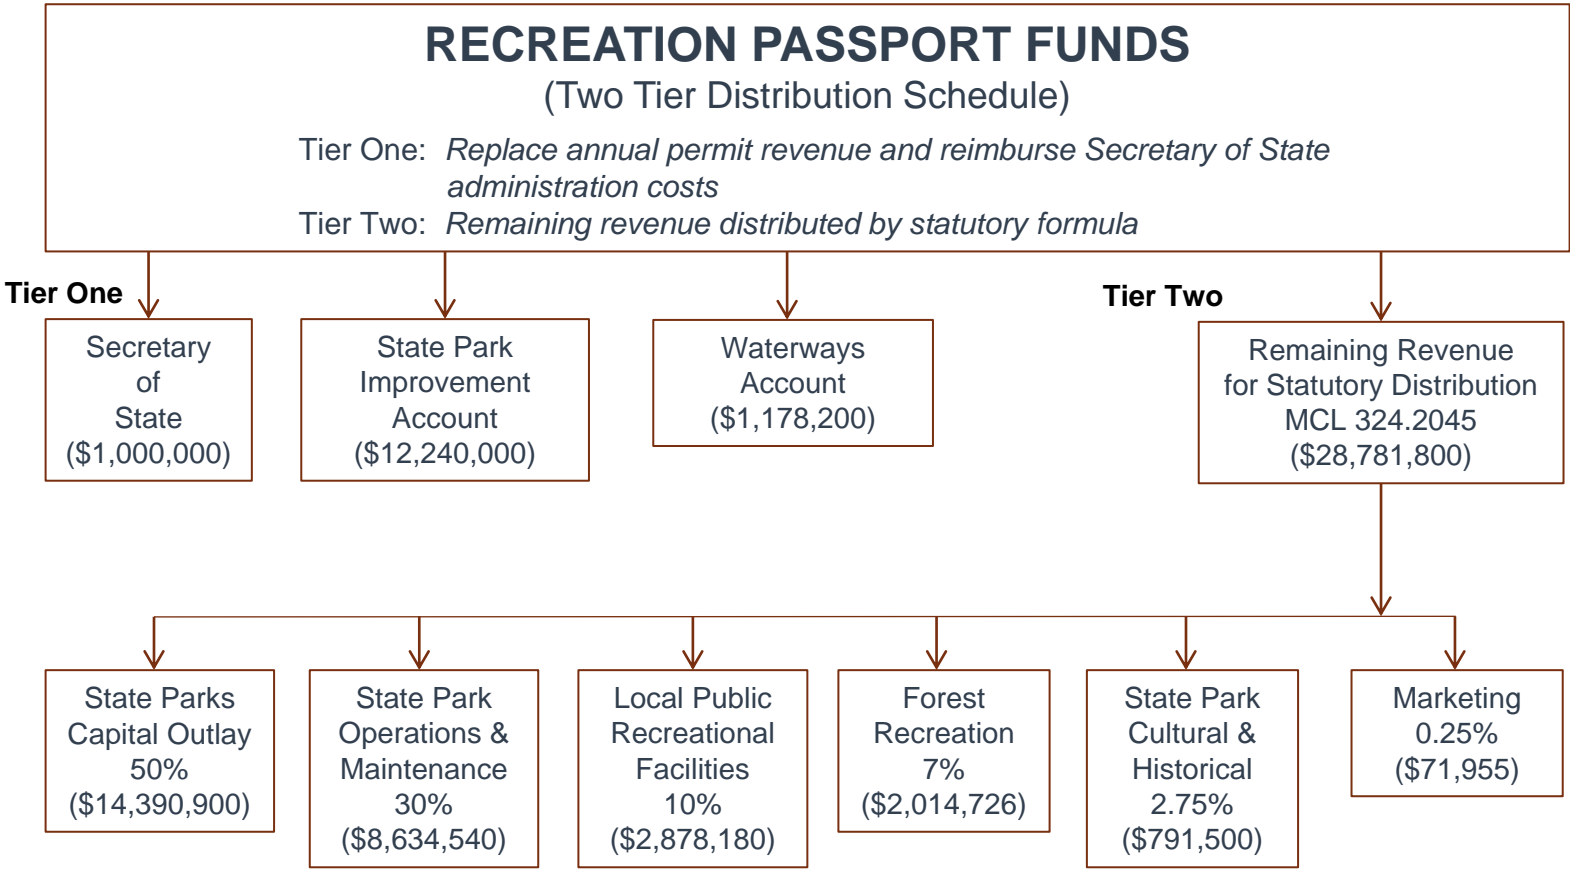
RECREATION PASSPORT FUNDS
(Two Tier Distribution Schedule)

Tier One: *Replace annual permit revenue and reimburse Secretary of State administration costs*
Tier Two: *Remaining revenue distributed by statutory formula*

Tier One

Secretary of State ($1,000,000)

State Park Improvement Account ($12,240,000)

Waterways Account ($1,178,200)

Tier Two

Remaining Revenue for Statutory Distribution MCL 324.2045 ($28,781,800)

State Parks Capital Outlay 50% ($14,390,900)

State Park Operations & Maintenance 30% ($8,634,540)

Local Public Recreational Facilities 10% ($2,878,180)

Forest Recreation 7% ($2,014,726)

State Park Cultural & Historical 2.75% ($791,500)

Marketing 0.25% ($71,955)